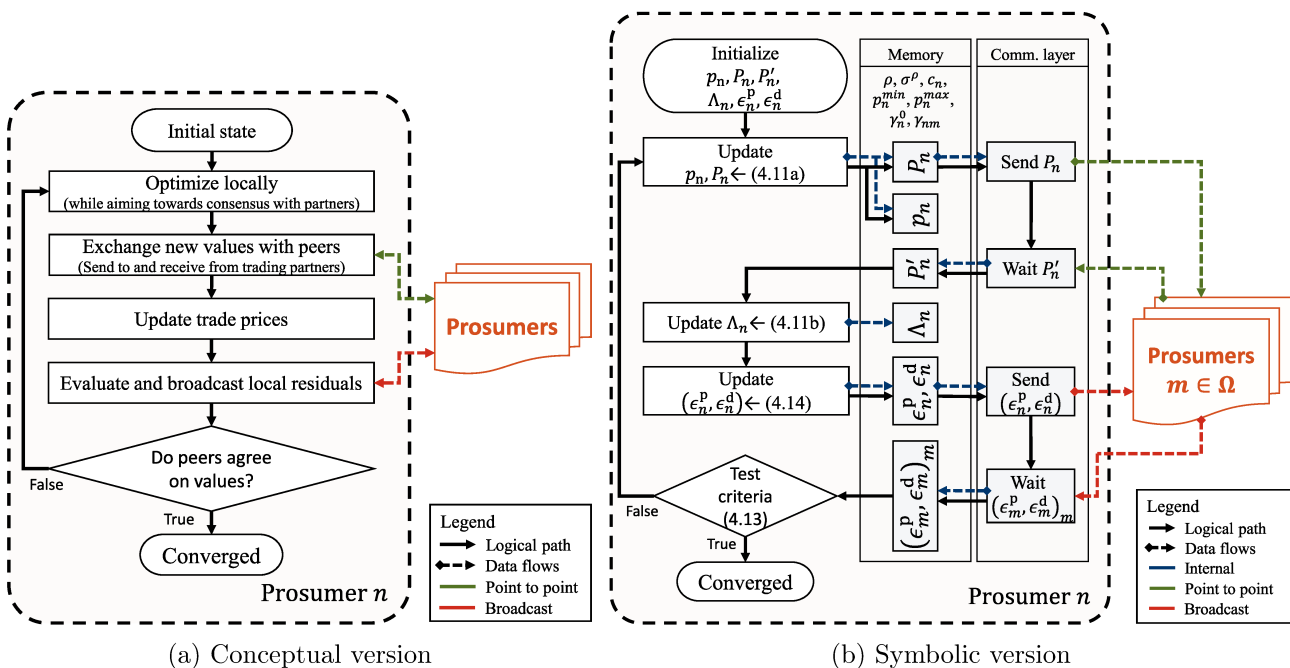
Initial state

Optimize locally
(while aiming towards consensus with partners)

Exchange new values with peers
(Send to and receive from trading partners)

Update trade prices

Evaluate and broadcast local residuals

Do peers agree on values?

False

True

Converged

Prosumers

Prosumer $n$

Legend
Logical path
Data flows
Point to point
Broadcast

(a) Conceptual version

Initialize
$p_n, P_n, P_n'$,
$\Lambda_n, \epsilon_n^p, \epsilon_n^d$

Memory

Comm. layer

$\rho, \sigma^\rho, c_n$,
$p_n^{min}, p_n^{max}$,
$\gamma_n^0, \gamma_{nm}$

Update
$p_n, P_n \leftarrow$ (4.11a)

$P_n$

Send $P_n$

$p_n$

$P_n'$

Wait $P_n'$

Update $\Lambda_n \leftarrow$ (4.11b)

$\Lambda_n$

Update
$(\epsilon_n^p, \epsilon_n^d) \leftarrow$ (4.14)

$\epsilon_n^p, \epsilon_n^d$

Send
$(\epsilon_n^p, \epsilon_n^d)$

Prosumers
$m \in \Omega$

Test criteria
(4.13)

$(\epsilon_m^p, \epsilon_m^d)_m$

Wait
$(\epsilon_m^p, \epsilon_m^d)_m$

False

True

Converged

Prosumer $n$

Legend
Logical path
Data flows
Internal
Point to point
Broadcast

(b) Symbolic version